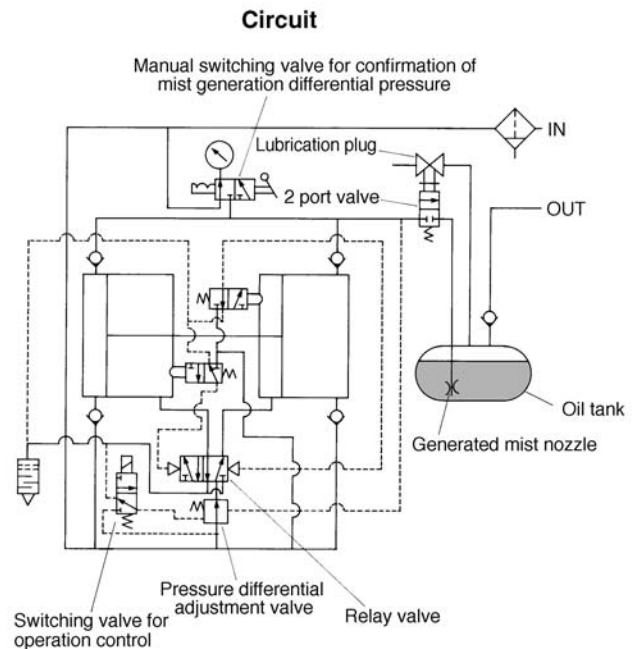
Circuit

Manual switching valve for confirmation of mist generation differential pressure

Lubrication plug

IN

2 port valve

OUT

Oil tank

Generated mist nozzle

Pressure differential adjustment valve

Relay valve

Switching valve for operation control